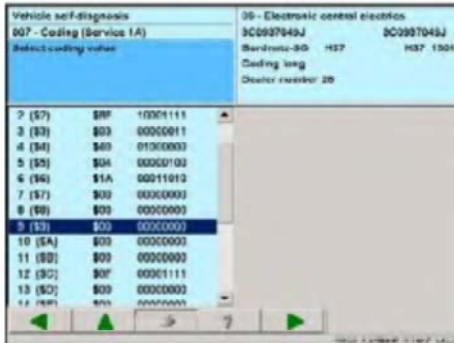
Vehicle self-diagnosis
007 - Coding (Service 1A)
Select coding value

09 - Electronic central electrics
3C0937049J 3C0937049J
Bordnetz-SG H57 H57 1504
Coding long
Dealer number 28

| | | |
|---|---|---|
| 2 ($7) | $8F | 10001111 |
| 3 ($3) | $03 | 00000011 |
| 4 ($4) | $40 | 01000000 |
| 5 ($5) | $04 | 00000100 |
| 6 ($6) | $1A | 00011010 |
| 7 ($7) | $00 | 00000000 |
| 8 ($8) | $00 | 00000000 |
| 9 ($9) | $00 | 00000000 |
| 10 ($A) | $00 | 00000000 |
| 11 ($B) | $00 | 00000000 |
| 12 ($C) | $0F | 00001111 |
| 13 ($D) | $00 | 00000000 |
| 14 ($E) | $00 | 00000000 |

?

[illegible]